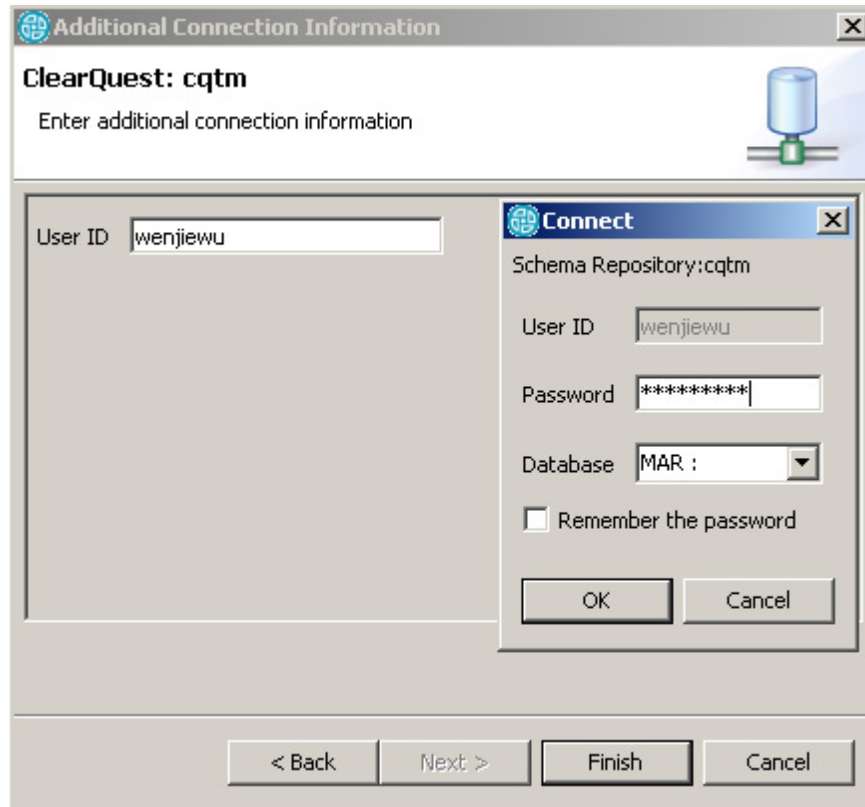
Additional Connection Information

ClearQuest: cqtm

Enter additional connection information

User ID wenjiewu

Connect

Schema Repository:cqtm

User ID wenjiewu

Password *********

Database MAR :

Remember the password

OK

Cancel

< Back

Next >

Finish

Cancel